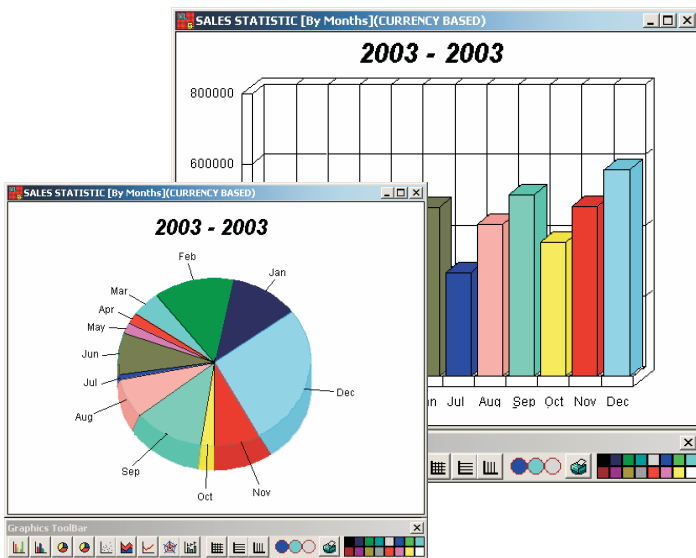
SALES STATISTIC [By Months](CURRENCY BASED)

2003 - 2003

800000

600000

Jun Jul Aug Sep Oct Nov Dec

SALES STATISTIC [By Months](CURRENCY BASED)

2003 - 2003

Feb

Jan

Mar

Apr

May

Jun

Jul

Aug

Sep

Oct

Nov

Dec

Graphics ToolBar